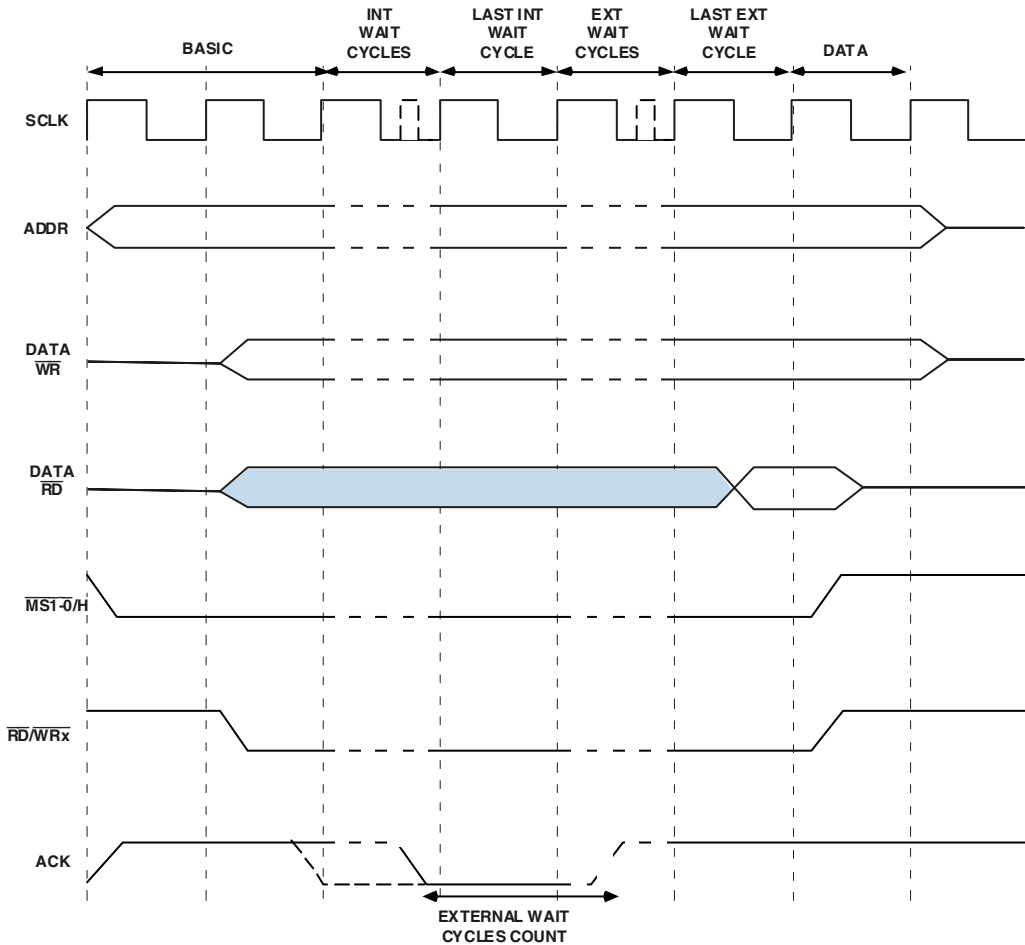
BASIC

INT WAIT CYCLES

LAST INT WAIT CYCLE

EXT WAIT CYCLES

LAST EXT WAIT CYCLE

DATA

SCLK

ADDR

DATA $\overline{WR}$

DATA $\overline{RD}$

$\overline{MS1-0}$/H

$\overline{RD}$/$\overline{WRx}$

ACK

EXTERNAL WAIT CYCLES COUNT